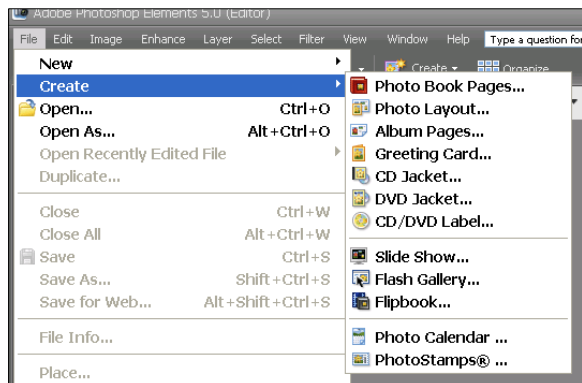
Adobe Photoshop Elements 5.0 (Editor)

File Edit Image Enhance Layer Select Filter View Window Help Type a question fo

Create Organize

New
Create
Open... Ctrl+O
Open As... Alt+Ctrl+O
Open Recently Edited File
Duplicate...
Close Ctrl+W
Close All Alt+Ctrl+W
Save Ctrl+S
Save As... Shift+Ctrl+S
Save for Web... Alt+Shift+Ctrl+S
File Info...
Place...

Photo Book Pages...
Photo Layout...
Album Pages...
Greeting Card...
CD Jacket...
DVD Jacket...
CD/DVD Label...
Slide Show...
Flash Gallery...
Flipbook...
Photo Calendar ...
PhotoStamps® ...